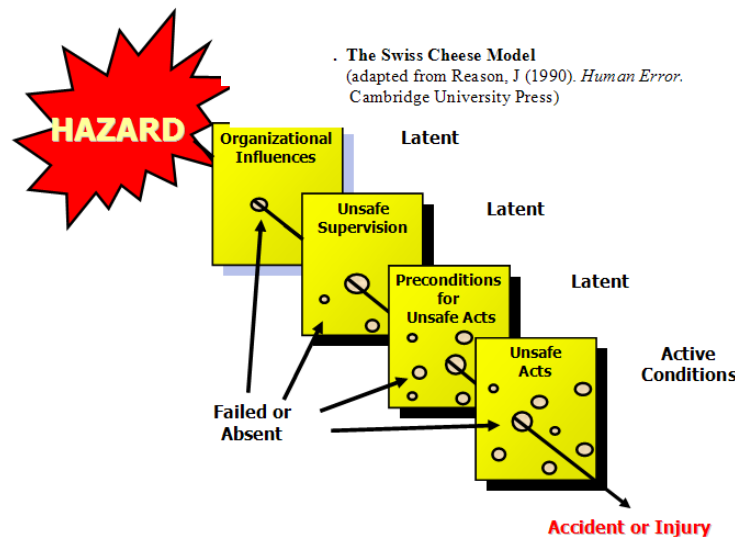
. **The Swiss Cheese Model**
(adapted from Reason, J (1990). *Human Error.* Cambridge University Press)

HAZARD

Organizational Influences

Latent

Unsafe Supervision

Latent

Preconditions for Unsafe Acts

Latent

Unsafe Acts

Active Conditions

Failed or Absent

Accident or Injury